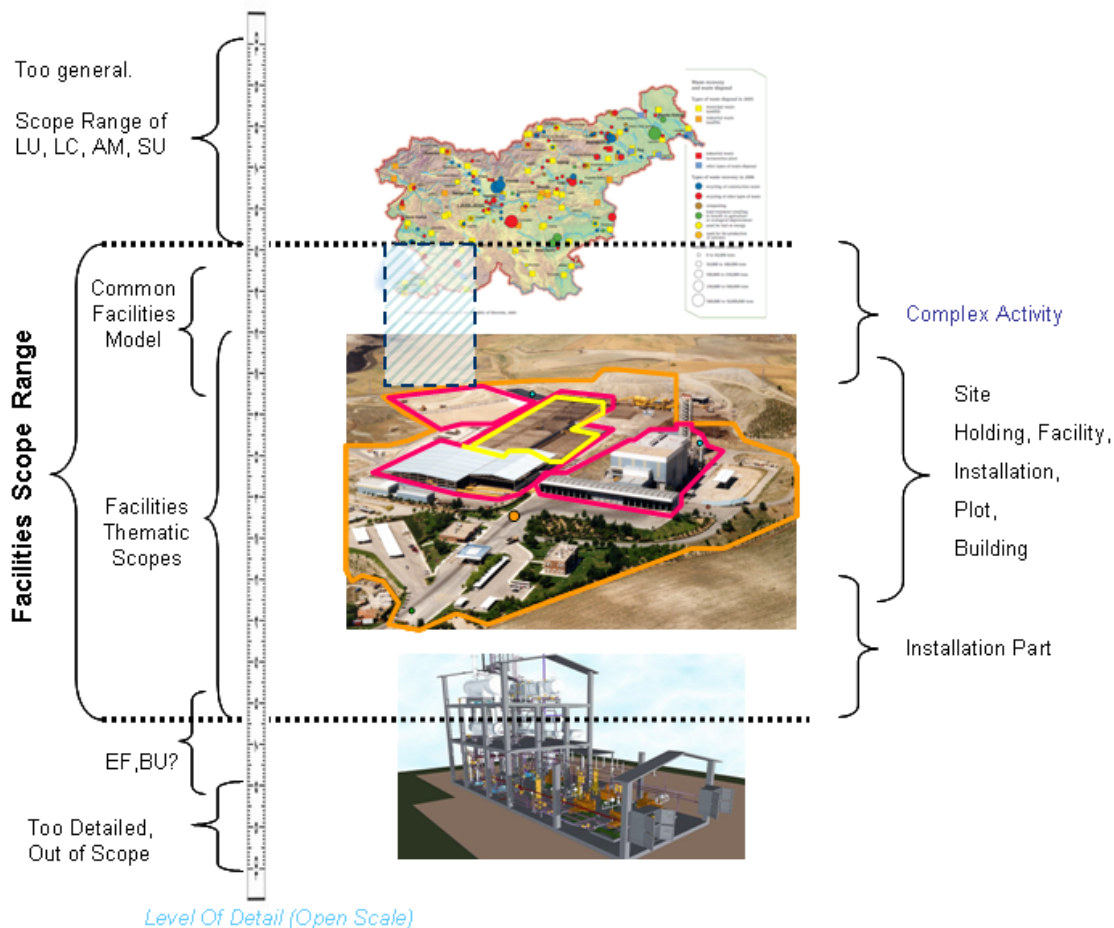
Too general.

Scope Range of LU, LC, AM, SU

Facilities Scope Range

Common Facilities Model

Facilities Thematic Scopes

EF,BU?

Too Detailed, Out of Scope

Level Of Detail (Open Scale)

Complex Activity

Site
Holding, Facility,
Installation,
Plot,
Building

Installation Part